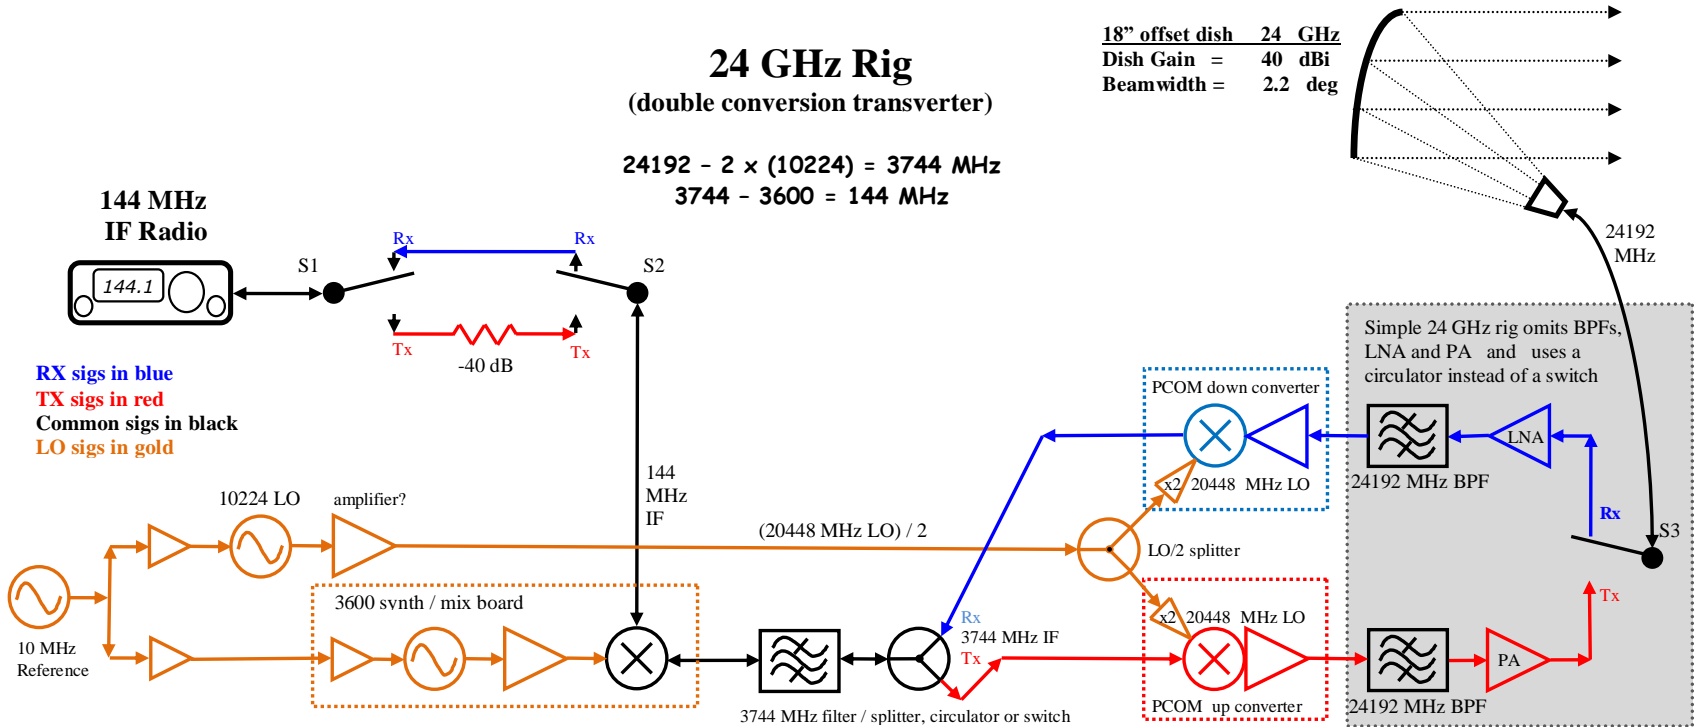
24 GHz Rig
(double conversion transverter)

24192 – 2 x (10224) = 3744 MHz
3744 – 3600 = 144 MHz

18" offset dish 24 GHz
Dish Gain = 40 dBi
Beamwidth = 2.2 deg

144 MHz
IF Radio

144.1

S1

Rx

Rx

S2

Tx

-40 dB

Tx

RX sigs in blue
TX sigs in red
Common sigs in black
LO sigs in gold

24192
MHz

Simple 24 GHz rig omits BPFs, LNA and PA and uses a circulator instead of a switch

PCOM down converter

LNA

x2 20448 MHz LO

24192 MHz BPF

Rx

S3

144
MHz
IF

10224 LO

amplifier?

(20448 MHz LO) / 2

LO/2 splitter

Tx

3600 synth / mix board

x2 20448 MHz LO

10 MHz
Reference

Rx
3744 MHz IF
Tx

PA

PCOM up converter

24192 MHz BPF

3744 MHz filter / splitter, circulator or switch